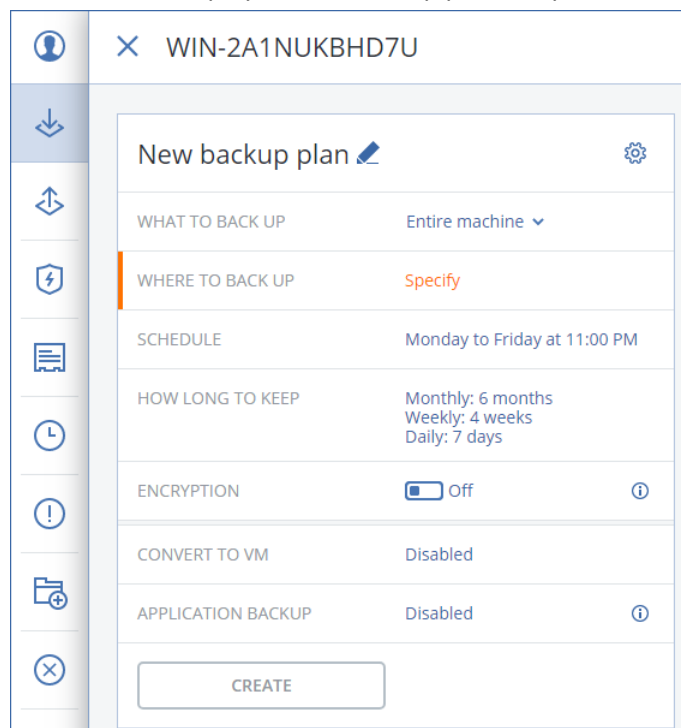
WIN-2A1NUKBHD7U

New backup plan

| | |
|---|---|
| WHAT TO BACK UP | Entire machine |
| WHERE TO BACK UP | Specify |
| SCHEDULE | Monday to Friday at 11:00 PM |
| HOW LONG TO KEEP | Monthly: 6 months Weekly: 4 weeks Daily: 7 days |
| ENCRYPTION | Off |
| CONVERT TO VM | Disabled |
| APPLICATION BACKUP | Disabled |

CREATE